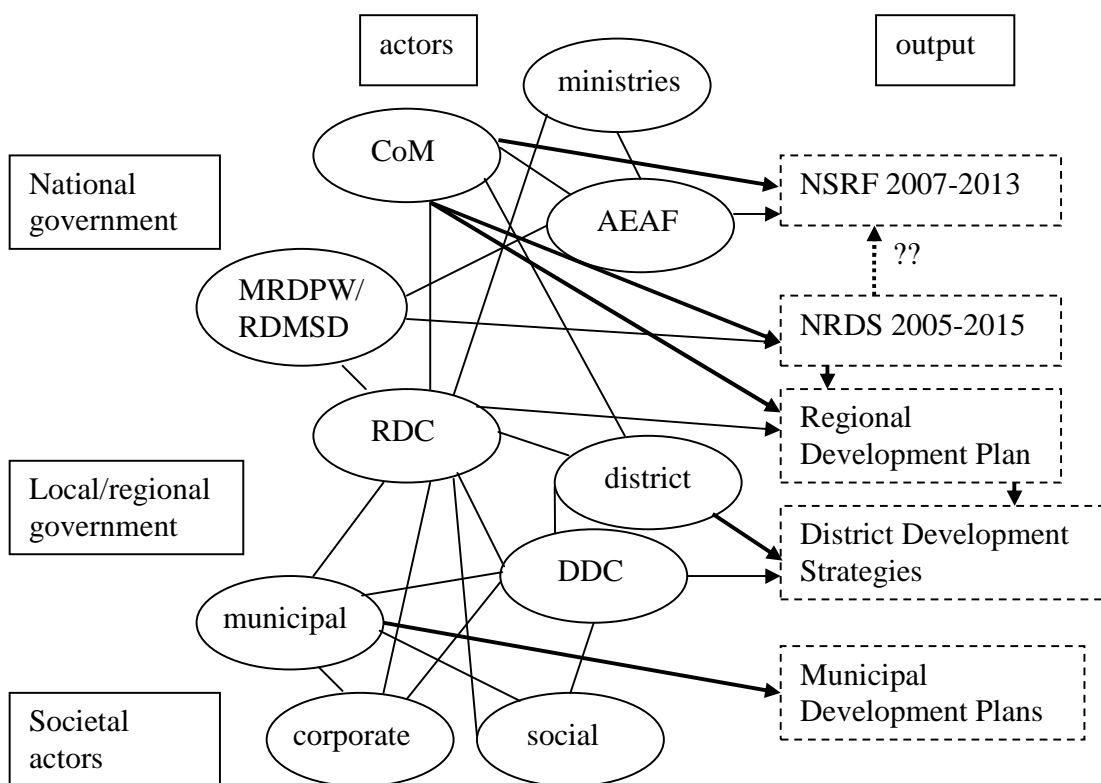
actors

output

ministries

CoM

National government

NSRF 2007-2013

AEAF

??

MRDPW/ RDMSD

NRDS 2005-2015

RDC

Regional Development Plan

district

Local/regional government

District Development Strategies

DDC

municipal

Municipal Development Plans

Societal actors

corporate

social